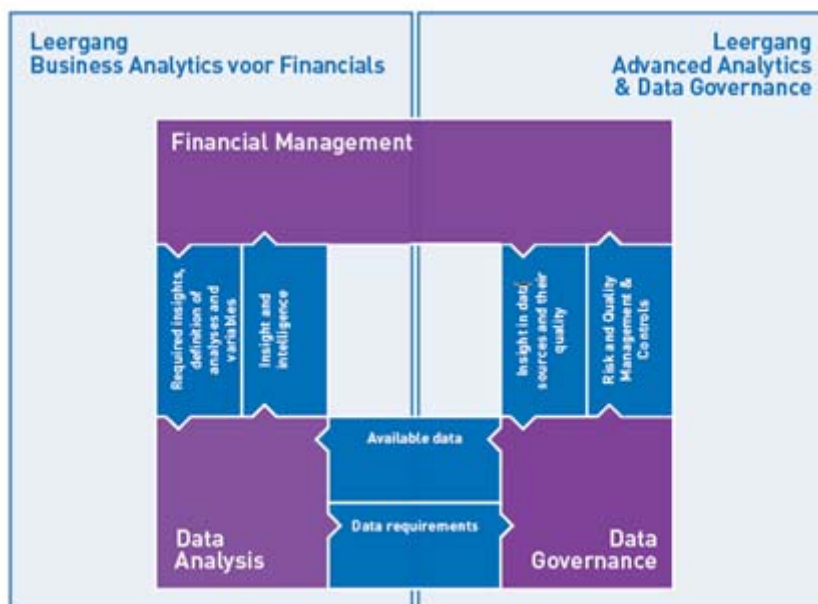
Leergang
Business Analytics voor Financials

Leergang
Advanced Analytics
& Data Governance

Financial Management

Required insights, definition of analyses and variables

Insight and intelligence

Insight in data sources and their quality

Risk and Quality Management & Controls

Available data

Data requirements

Data
Analysis

Data
Governance